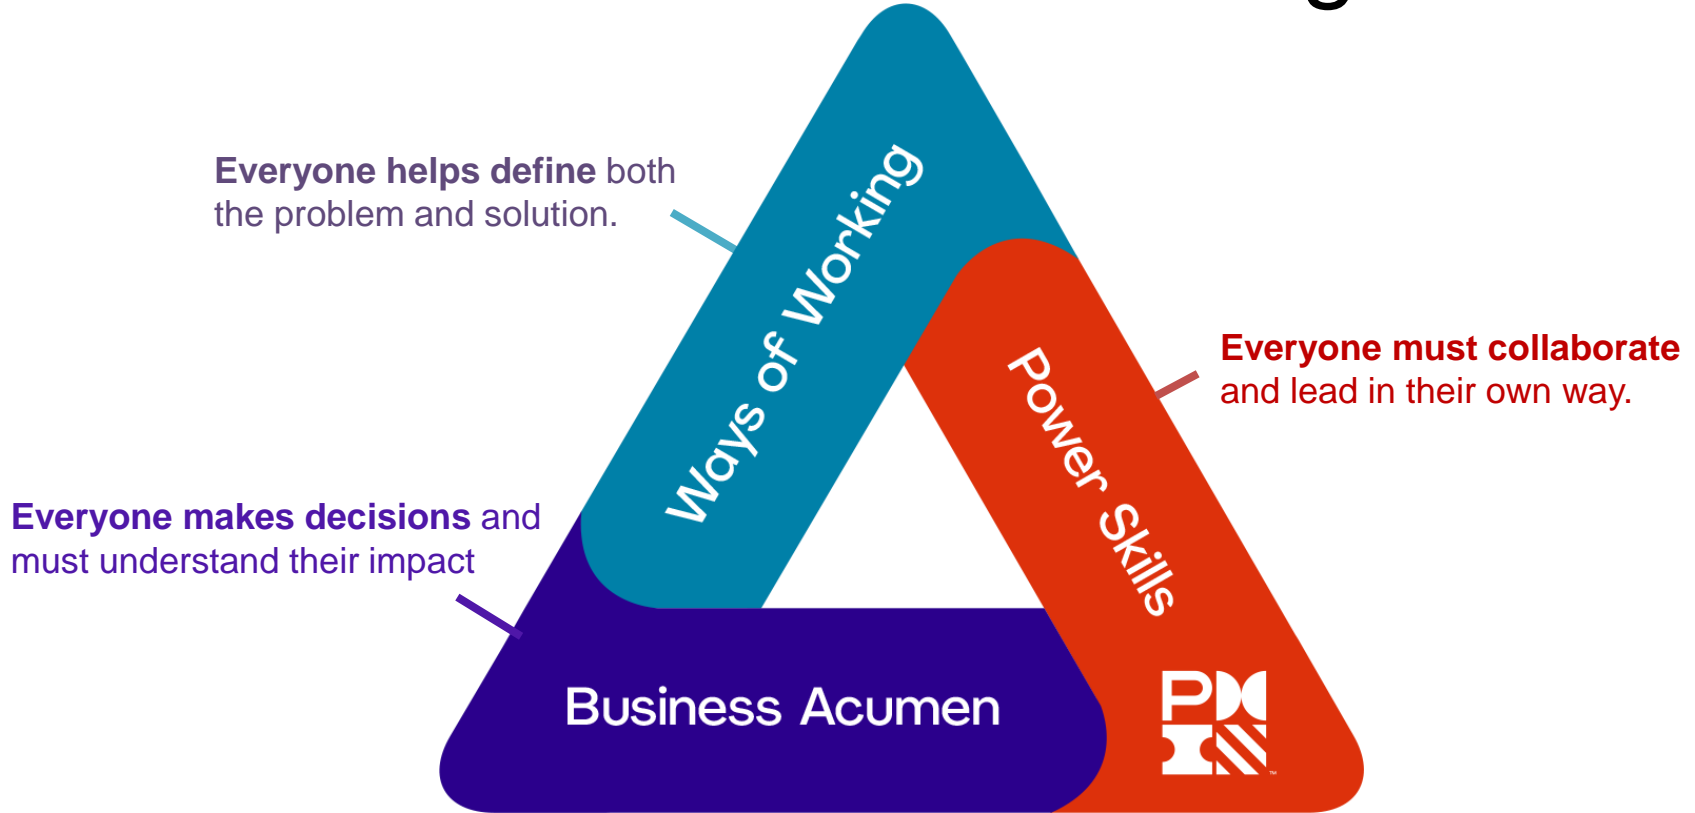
Everyone helps define both the problem and solution.

Everyone must collaborate and lead in their own way.

Everyone makes decisions and must understand their impact

Ways of Working

Power Skills

Business Acumen